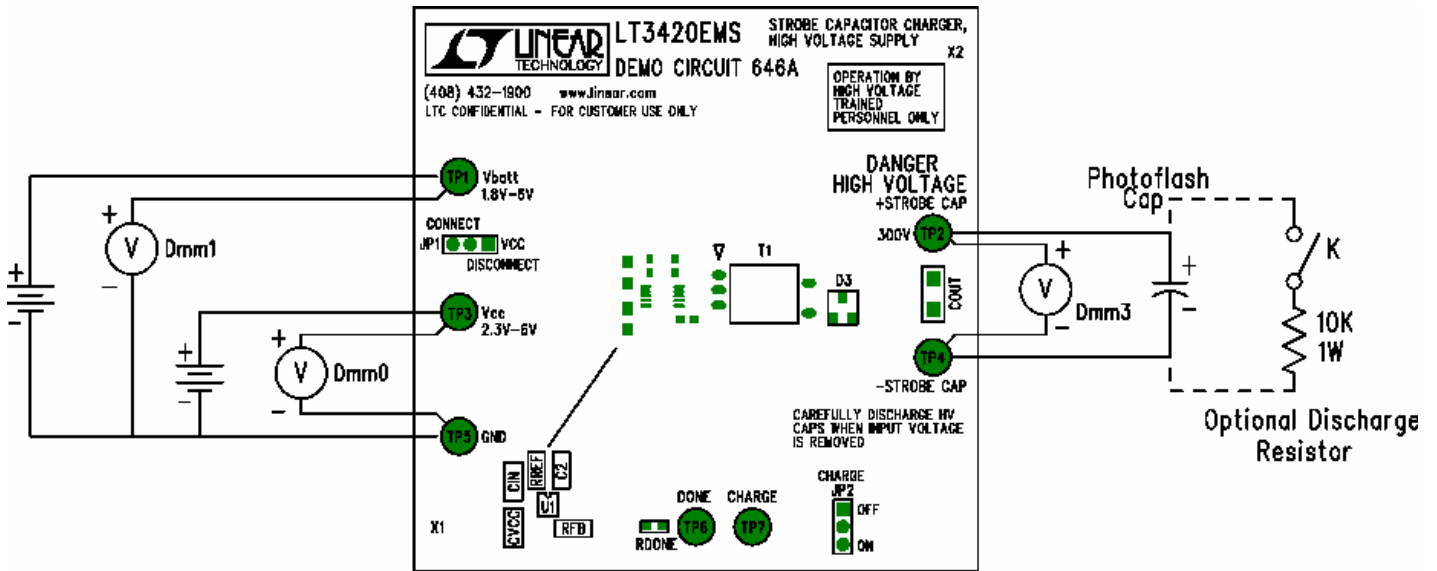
LINEAR TECHNOLOGY LT3420EMS DEMO CIRCUIT 646A

STROBE CAPACITOR CHARGER, HIGH VOLTAGE SUPPLY

X2

(408) 432-1900 www.linear.com

LTC CONFIDENTIAL - FOR CUSTOMER USE ONLY

OPERATION BY HIGH VOLTAGE TRAINED PERSONNEL ONLY

TP1 Vbatt 1.8V-5V

CONNECT JP1 VCC DISCONNECT

TP3 Vcc 2.3V-5V

TP5 GND

DANGER HIGH VOLTAGE

+STROBE CAP

300V TP2

T1

D3

COUT

TP4

-STROBE CAP

CAREFULLY DISCHARGE HV CAPS WHEN INPUT VOLTAGE IS REMOVED

CIN RREF C2 U1 CVCC RFB

X1

DONE CHARGE

RDONE TP6 TP7

CHARGE JP2 OFF ON

+ V Dmm1 −

+ −

+ −

+ V Dmm0 −

Photoflash Cap

+ V Dmm3 −

+ −

K

10K 1W

Optional Discharge Resistor